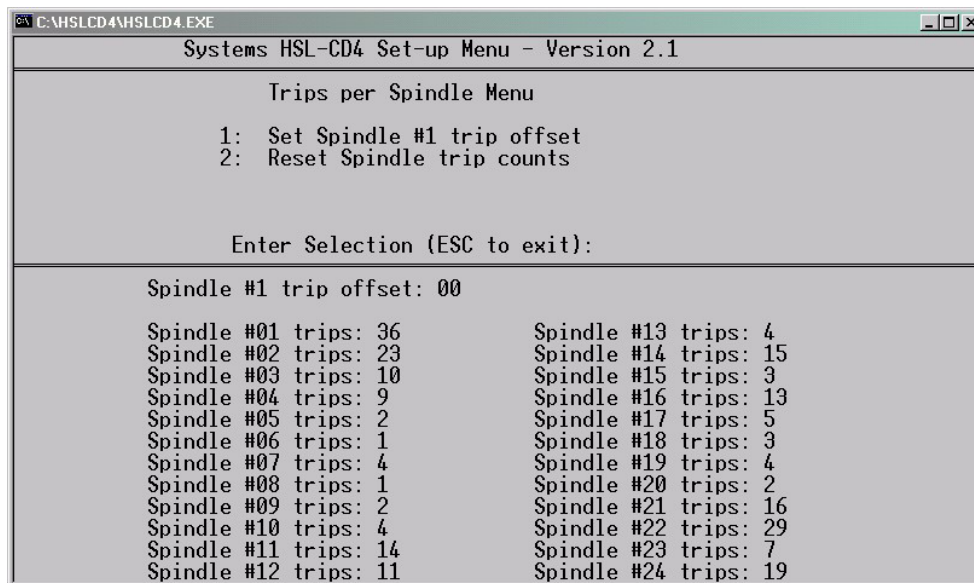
C:\HSLCD4\HSLCD4.EXE

Systems HSL-CD4 Set-up Menu - Version 2.1

Trips per Spindle Menu

1: Set Spindle #1 trip offset
2: Reset Spindle trip counts

Enter Selection (ESC to exit):

Spindle #1 trip offset: 00

Spindle #01 trips: 36
Spindle #02 trips: 23
Spindle #03 trips: 10
Spindle #04 trips: 9
Spindle #05 trips: 2
Spindle #06 trips: 1
Spindle #07 trips: 4
Spindle #08 trips: 1
Spindle #09 trips: 2
Spindle #10 trips: 4
Spindle #11 trips: 14
Spindle #12 trips: 11

Spindle #13 trips: 4
Spindle #14 trips: 15
Spindle #15 trips: 3
Spindle #16 trips: 13
Spindle #17 trips: 5
Spindle #18 trips: 3
Spindle #19 trips: 4
Spindle #20 trips: 2
Spindle #21 trips: 16
Spindle #22 trips: 29
Spindle #23 trips: 7
Spindle #24 trips: 19